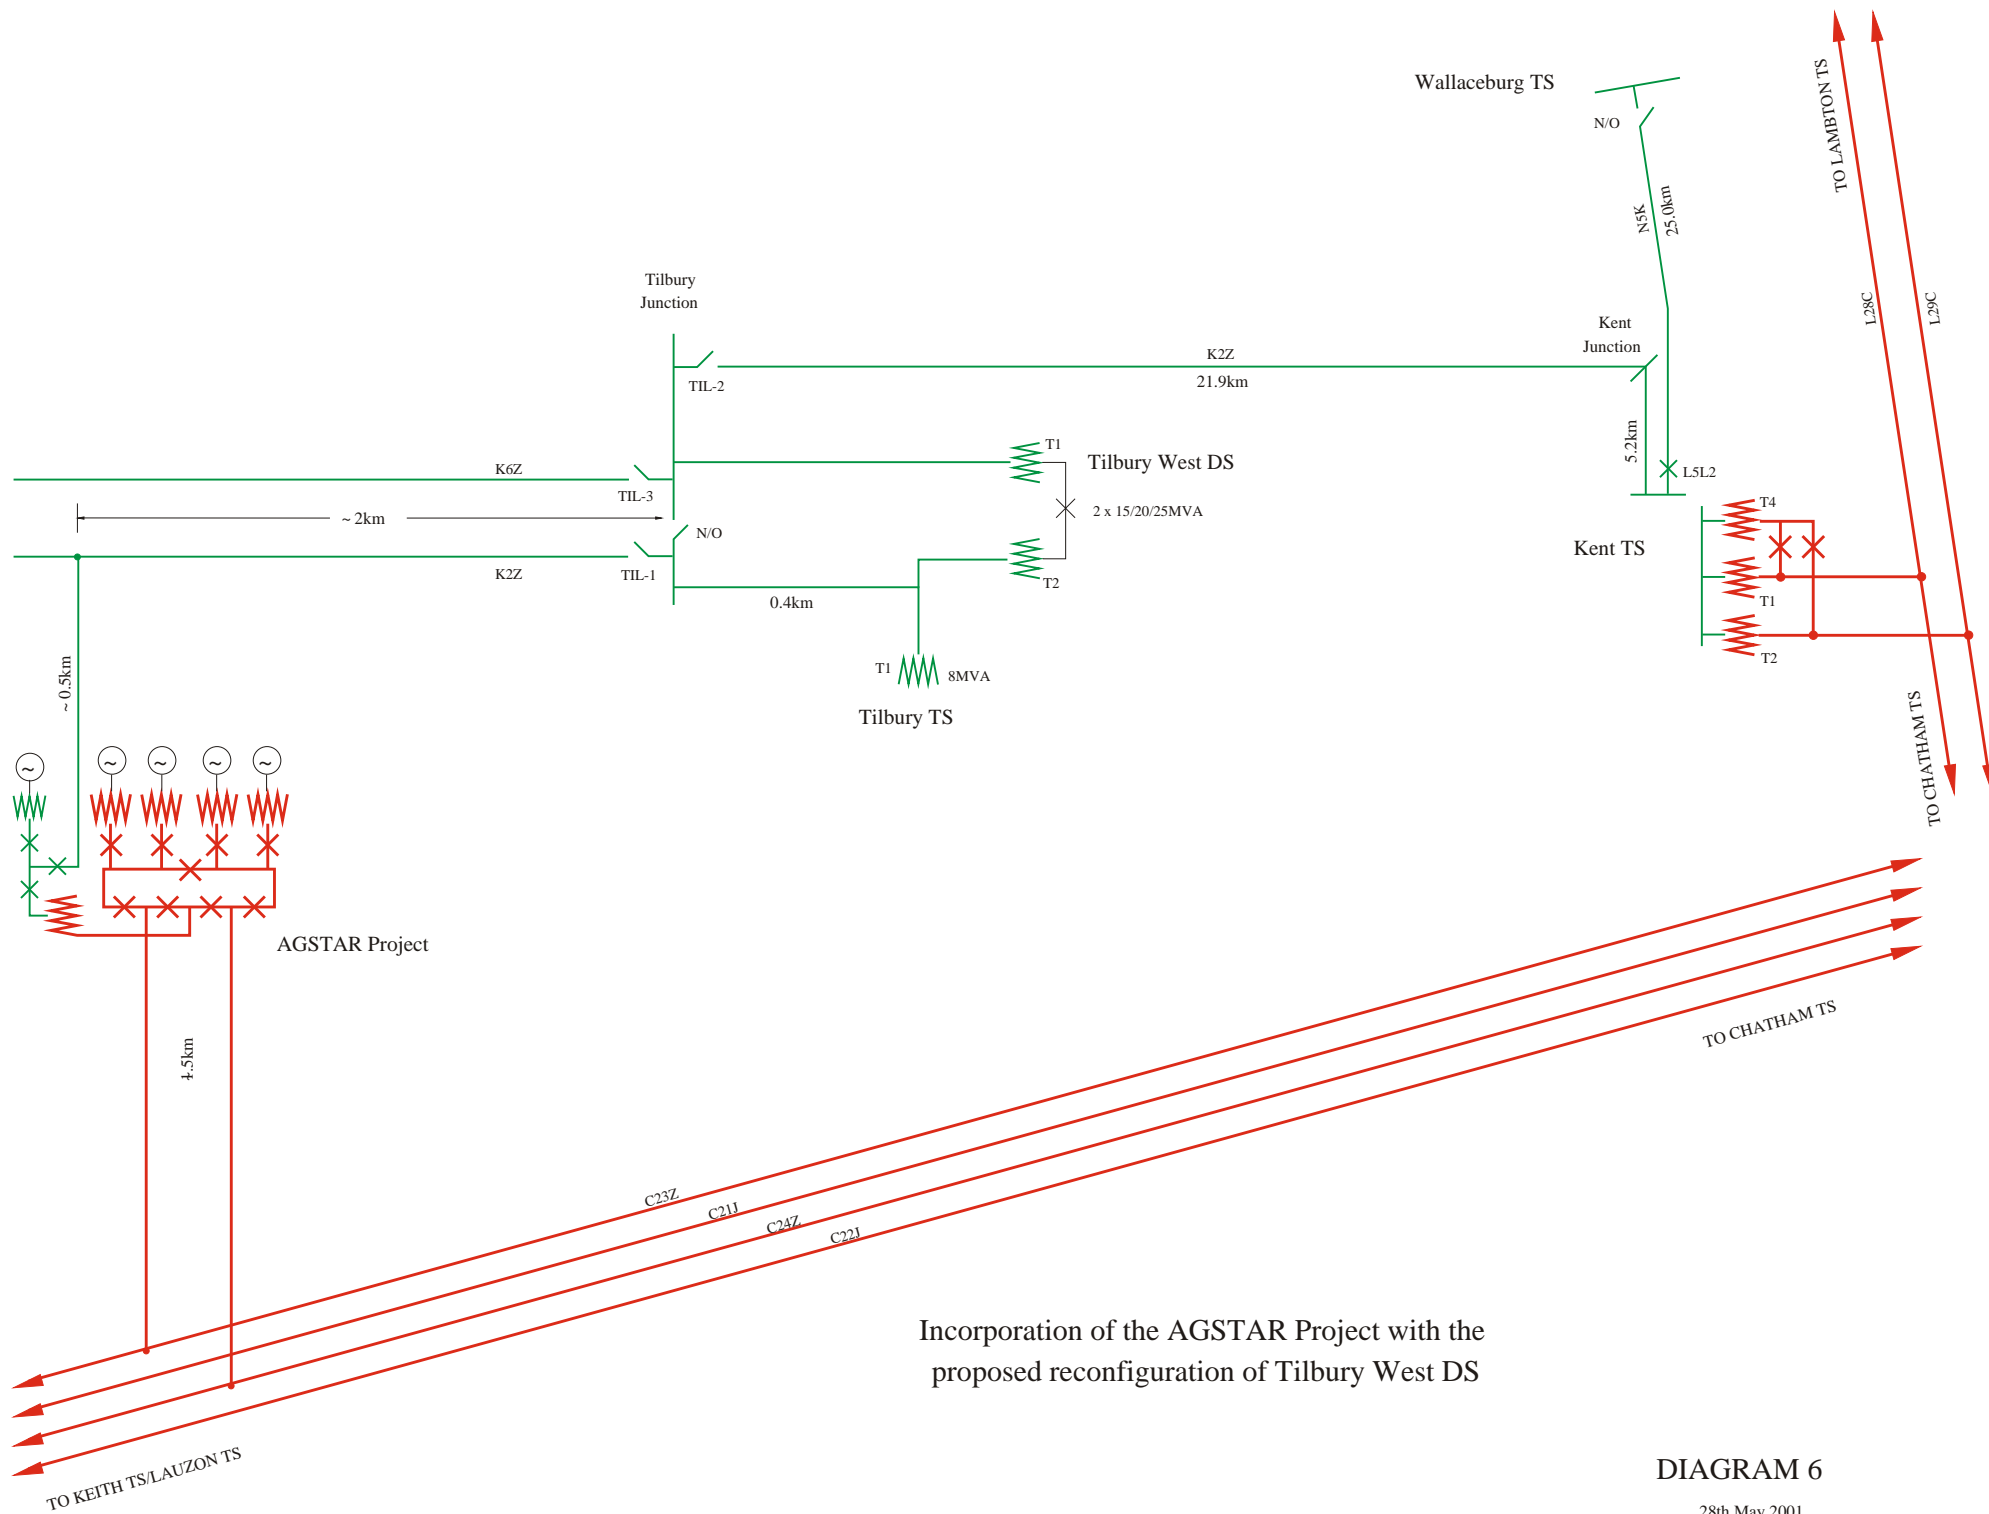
Wallaceburg TS

N/O

N5K
25.0km

TO LAMBTON TS

L28C

L29C

Tilbury Junction

TIL-2

K2Z
21.9km

Kent Junction

5.2km

L5L2

K6Z

TIL-3

T1

Tilbury West DS

2 x 15/20/25MVA

T4

Kent TS

T1

T2

~ 2km

N/O

K2Z

TIL-1

0.4km

T2

T1

8MVA

Tilbury TS

~ 0.5km

TO CHATHAM TS

AGSTAR Project

4.5km

TO CHATHAM TS

C23Z

C21J

C24Z

C22J

Incorporation of the AGSTAR Project with the proposed reconfiguration of Tilbury West DS

TO KEITH TS/LAUZON TS

DIAGRAM 6

28th May 2001